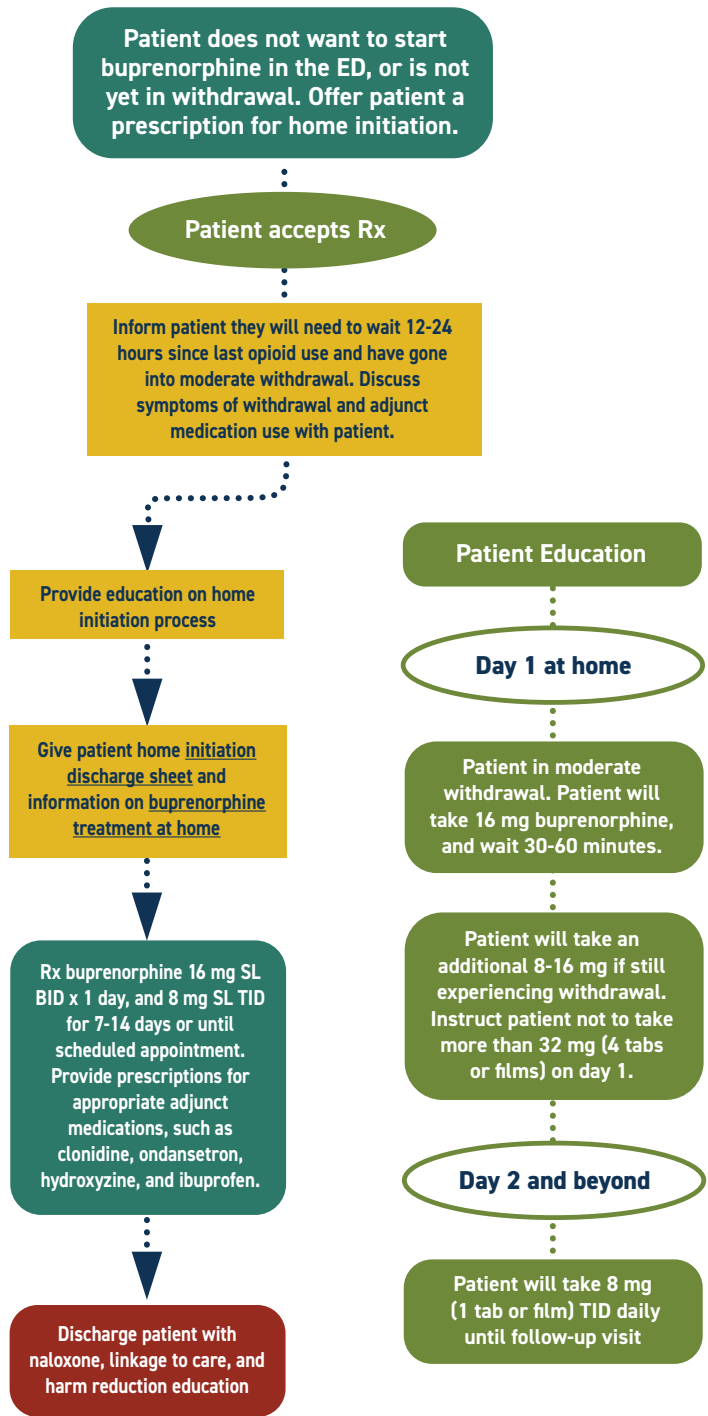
Patient does not want to start buprenorphine in the ED, or is not yet in withdrawal. Offer patient a prescription for home initiation.

Patient accepts Rx

Inform patient they will need to wait 12-24 hours since last opioid use and have gone into moderate withdrawal. Discuss symptoms of withdrawal and adjunct medication use with patient.

Provide education on home initiation process

Give patient home initiation discharge sheet and information on buprenorphine treatment at home

Rx buprenorphine 16 mg SL BID x 1 day, and 8 mg SL TID for 7-14 days or until scheduled appointment. Provide prescriptions for appropriate adjunct medications, such as clonidine, ondansetron, hydroxyzine, and ibuprofen.

Discharge patient with naloxone, linkage to care, and harm reduction education

Patient Education

Day 1 at home

Patient in moderate withdrawal. Patient will take 16 mg buprenorphine, and wait 30-60 minutes.

Patient will take an additional 8-16 mg if still experiencing withdrawal. Instruct patient not to take more than 32 mg (4 tabs or films) on day 1.

Day 2 and beyond

Patient will take 8 mg (1 tab or film) TID daily until follow-up visit